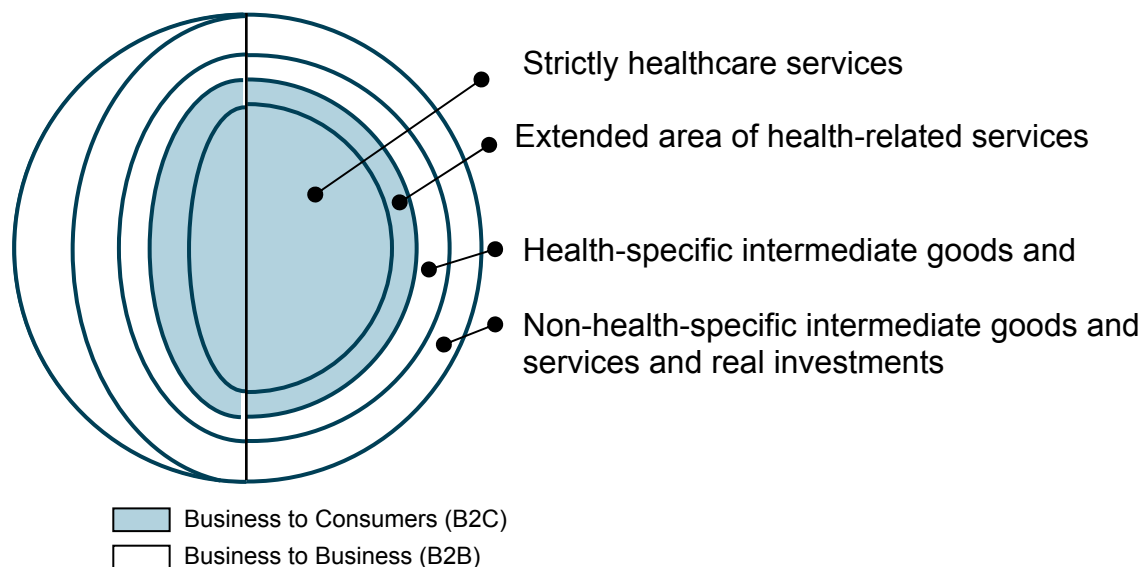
Strictly healthcare services

Extended area of health-related services

Health-specific intermediate goods and

Non-health-specific intermediate goods and services and real investments

Business to Consumers (B2C)

Business to Business (B2B)